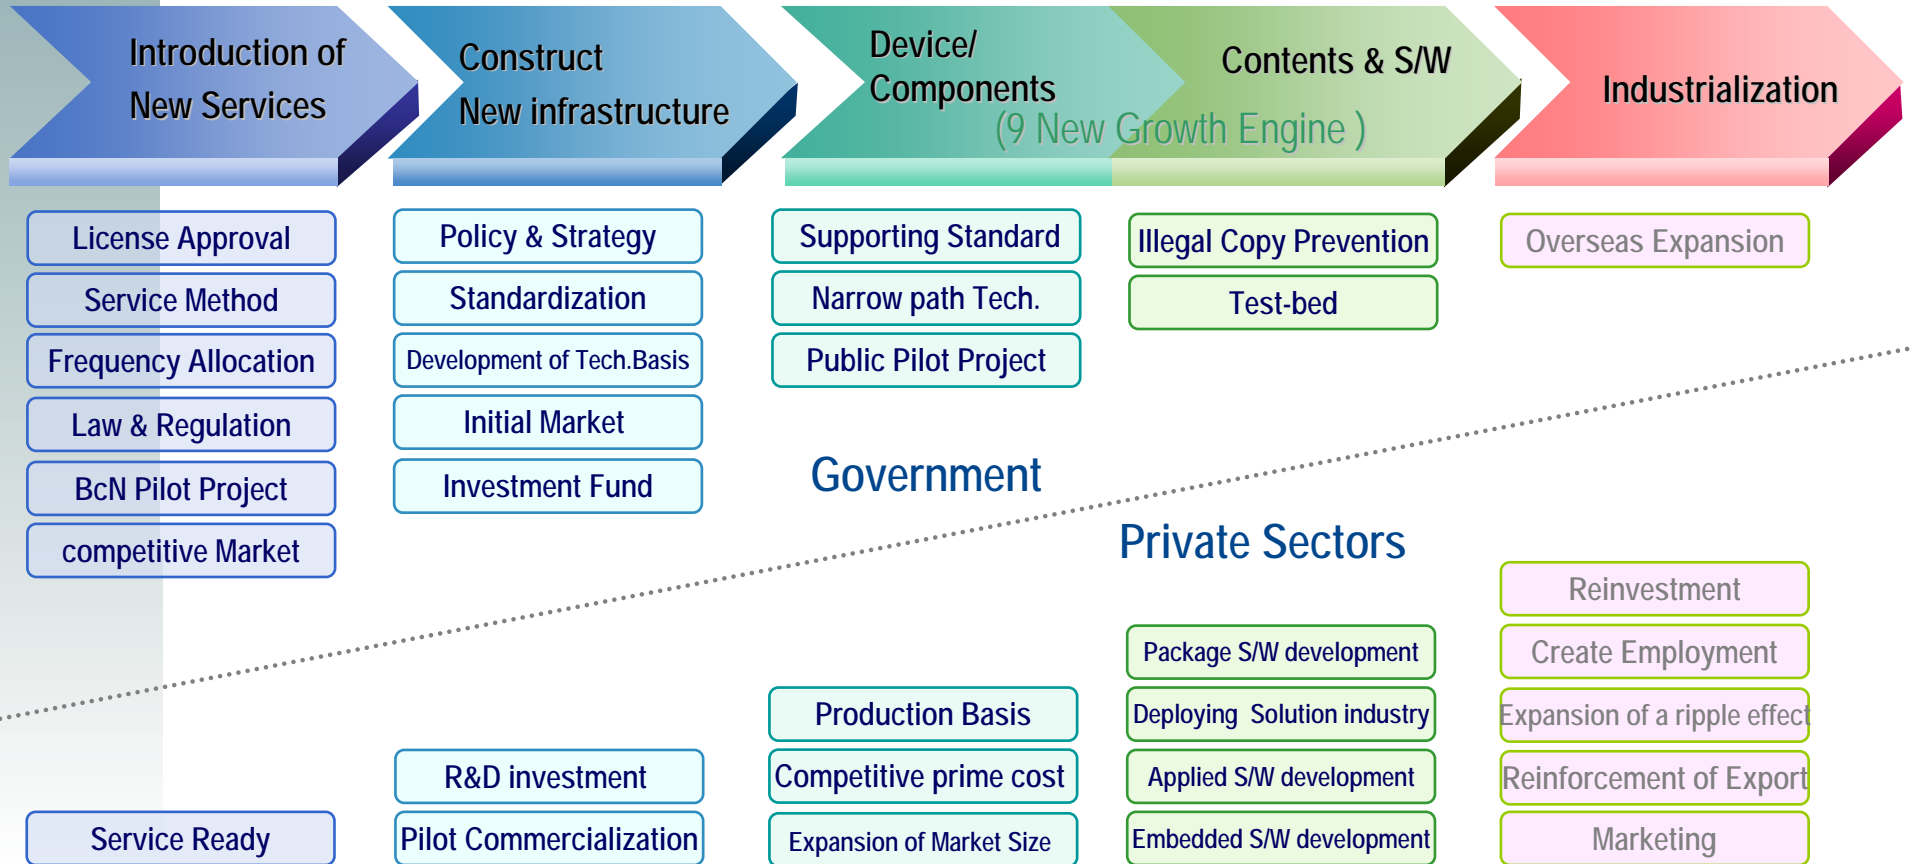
Introduction of New Services

Construct New infrastructure

Device/ Components

Contents & S/W

(9 New Growth Engine )

Industrialization

License Approval
Service Method
Frequency Allocation
Law & Regulation
BcN Pilot Project
competitive Market

Policy & Strategy
Standardization
Development of Tech.Basis
Initial Market
Investment Fund

Supporting Standard
Narrow path Tech.
Public Pilot Project

Illegal Copy Prevention
Test-bed

Overseas Expansion

Government

Private Sectors

Reinvestment
Create Employment
Expansion of a ripple effect
Reinforcement of Export
Marketing

Package S/W development
Deploying Solution industry
Applied S/W development
Embedded S/W development

Production Basis
Competitive prime cost
Expansion of Market Size

R&D investment
Pilot Commercialization

Service Ready